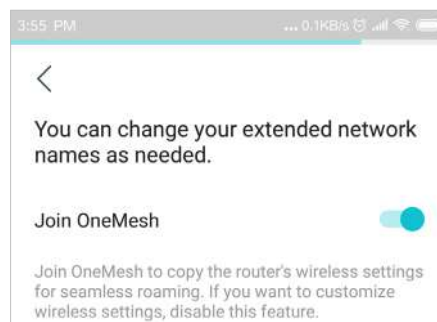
3:55 PM ... 0.1KB/s

<

You can change your extended network names as needed.

Join OneMesh

Join OneMesh to copy the router's wireless settings for seamless roaming. If you want to customize wireless settings, disable this feature.